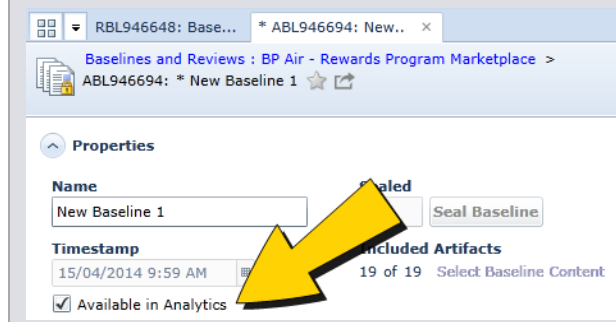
RBL946648: Base... * ABL946694: New.. ×

Baselines and Reviews : BP Air - Rewards Program Marketplace >
ABL946694: * New Baseline 1

Properties

Name
New Baseline 1

Sealed
Seal Baseline

Timestamp
15/04/2014 9:59 AM

Included Artifacts
19 of 19 Select Baseline Content

Available in Analytics